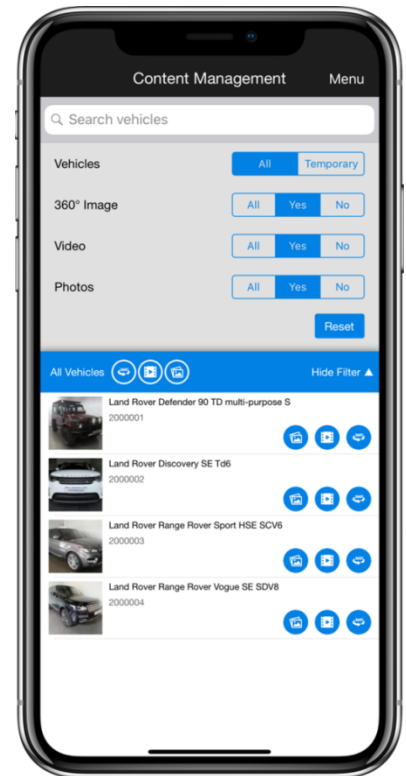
Content Management Menu

Search vehicles

Vehicles All Temporary

360° Image All Yes No

Video All Yes No

Photos All Yes No

Reset

All Vehicles Hide Filter ▲

Land Rover Defender 90 TD multi-purpose S
2000001

Land Rover Discovery SE Td6
2000002

Land Rover Range Rover Sport HSE SCV6
2000003

Land Rover Range Rover Vogue SE SDV8
2000004